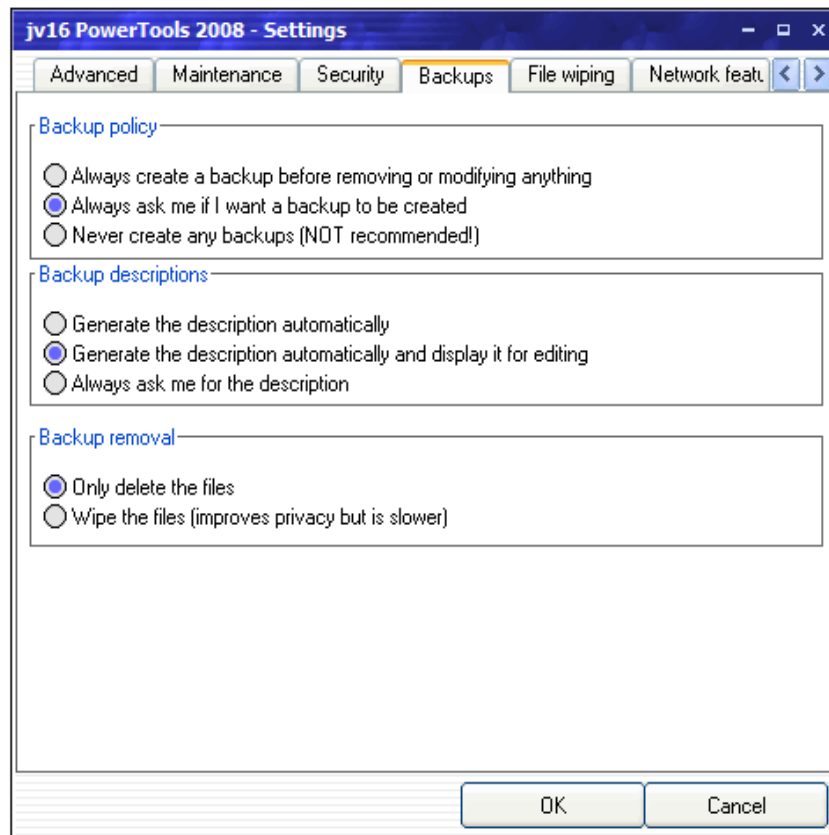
jv16 PowerTools 2008 - Settings

Advanced | Maintenance | Security | Backups | File wiping | Network featu

Backup policy

Always create a backup before removing or modifying anything

Always ask me if I want a backup to be created

Never create any backups (NOT recommended!)

Backup descriptions

Generate the description automatically

Generate the description automatically and display it for editing

Always ask me for the description

Backup removal

Only delete the files

Wipe the files (improves privacy but is slower)

OK

Cancel